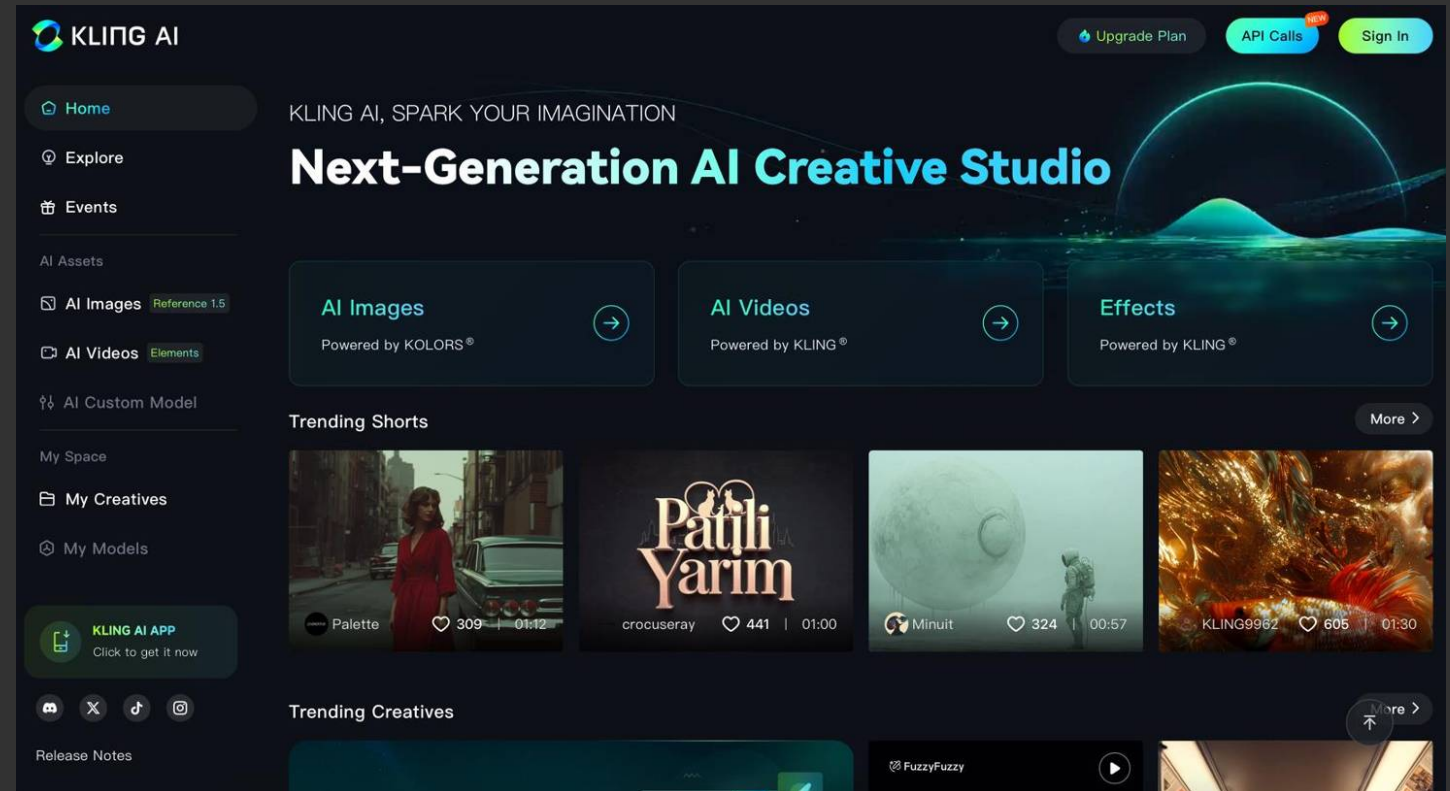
KLING AI

Upgrade Plan
API Calls NEW
Sign In

Home
Explore
Events
AI Assets
AI Images Reference 1.5
AI Videos Elements
AI Custom Model
My Space
My Creatives
My Models

KLING AI APP
Click to get it now

Release Notes

KLING AI, SPARK YOUR IMAGINATION
Next-Generation AI Creative Studio

AI Images
Powered by KOLORS®

AI Videos
Powered by KLING®

Effects
Powered by KLING®

Trending Shorts
More

Palette 309 | 01:12
Patili Yarim
crocuseray 441 | 01:00
Minuit 324 | 00:57
KLING9962 605 | 01:30

Trending Creatives
More

FuzzyFuzzy